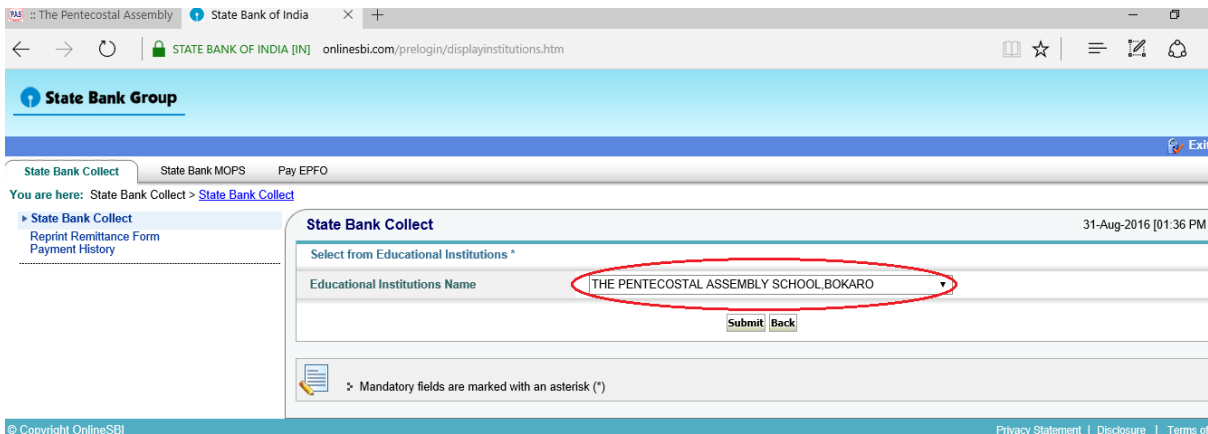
PAS :: The Pentecostal Assembly | State Bank of India × +

STATE BANK OF INDIA [IN] onlinesbi.com/prelogin/displayinstitutions.htm

State Bank Group

Exit

State Bank Collect | State Bank MOPS | Pay EPFO

You are here: State Bank Collect > State Bank Collect

State Bank Collect
Reprint Remittance Form
Payment History

State Bank Collect

31-Aug-2016 [01:36 PM

Select from Educational Institutions *

Educational Institutions Name | THE PENTECOSTAL ASSEMBLY SCHOOL,BOKARO

Submit Back

Mandatory fields are marked with an asterisk (*)

© Copyright OnlineSBI

Privacy Statement | Disclosure | Terms of